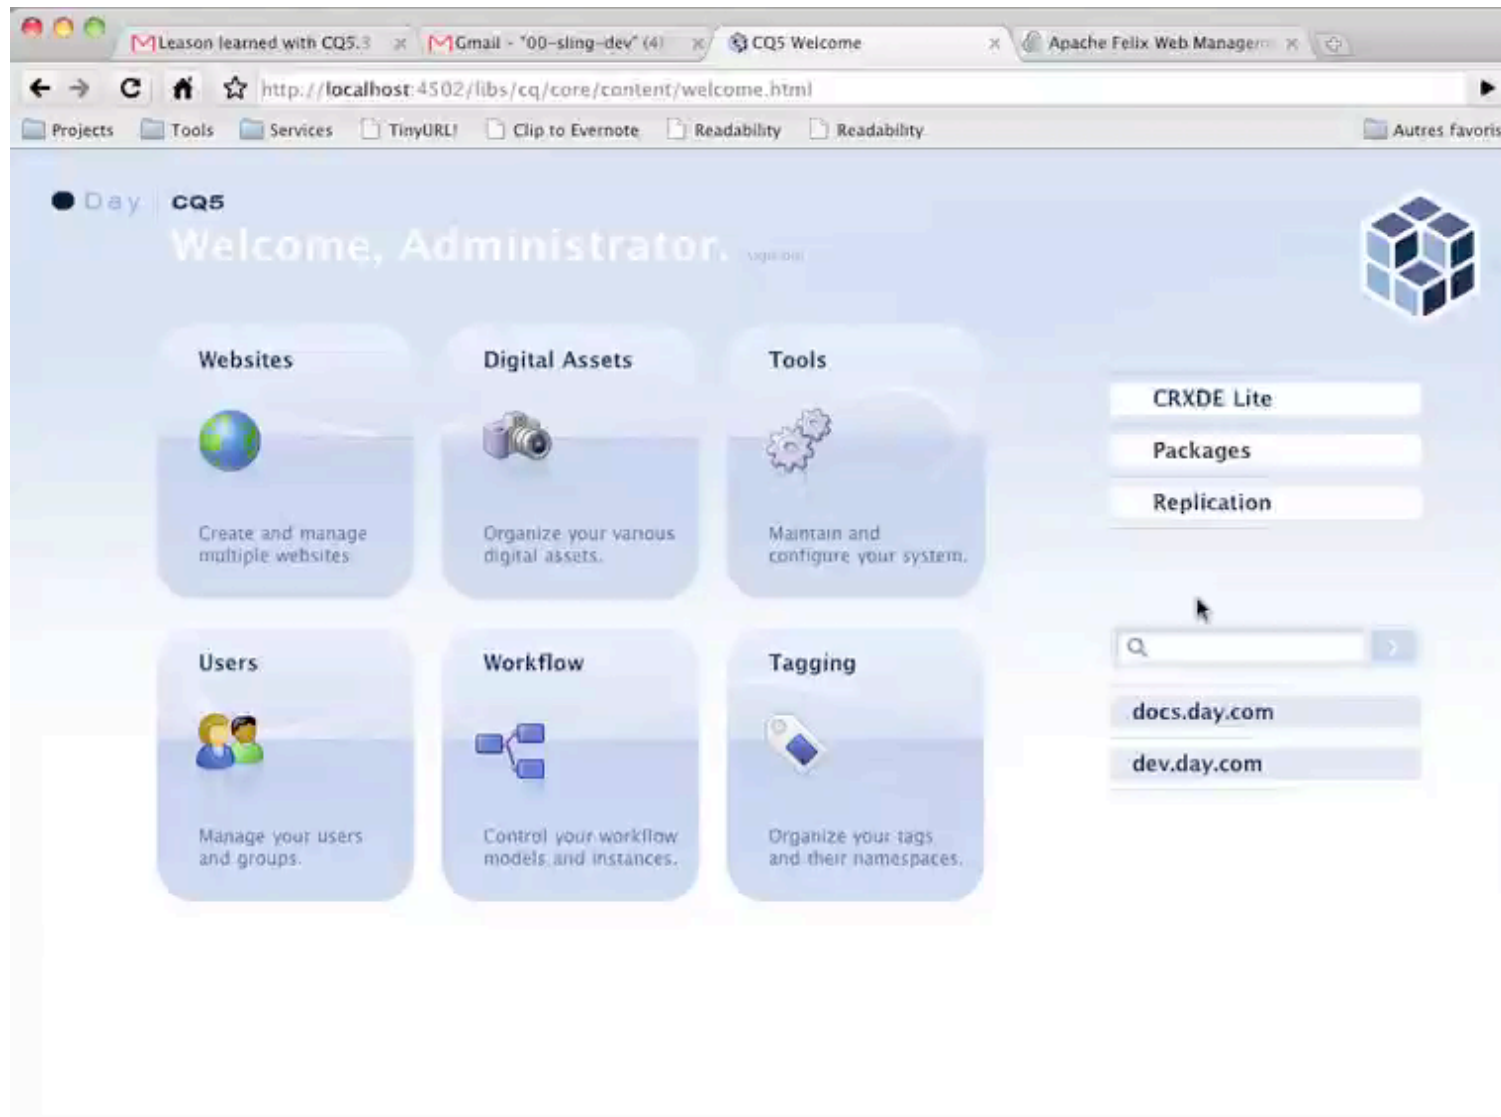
Leason learned with CQ5.3
Gmail - "00-sling-dev" (4)
CQ5 Welcome
Apache Felix Web Managem

http://localhost:4502/libs/cq/core/content/welcome.html

Projects
Tools
Services
TinyURL!
Clip to Evernote
Readability
Readability
Autres favoris

Day CQ5
Welcome, Administrator. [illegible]

Websites
Create and manage multiple websites

Digital Assets
Organize your various digital assets.

Tools
Maintain and configure your system.

Users
Manage your users and groups.

Workflow
Control your workflow models and instances.

Tagging
Organize your tags and their namespaces.

CRXDE Lite
Packages
Replication

docs.day.com
dev.day.com